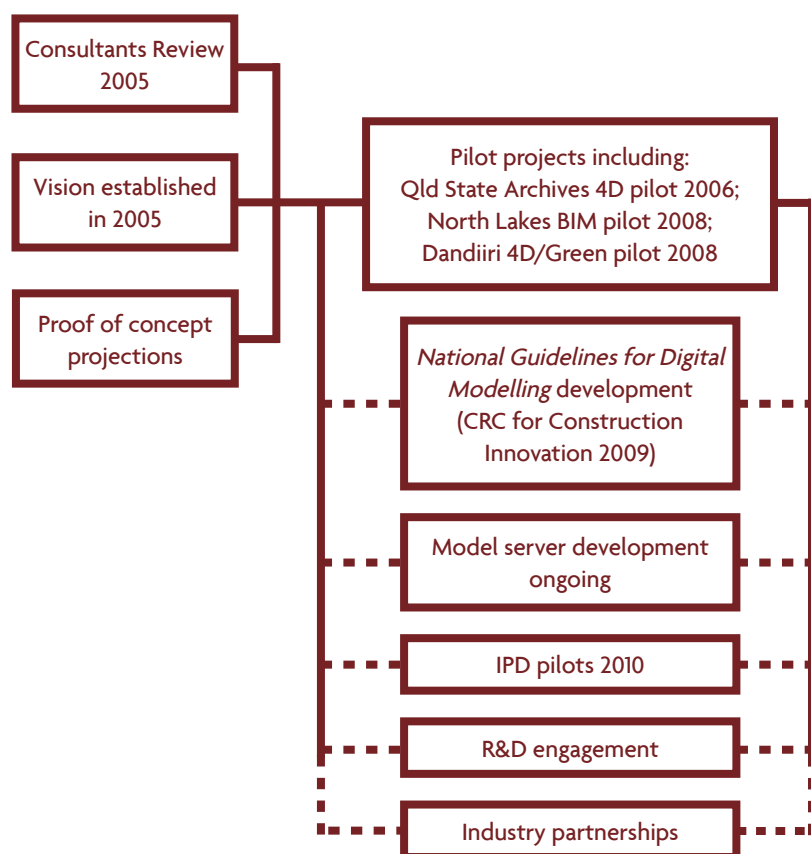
Consultants Review 2005

Vision established in 2005

Proof of concept projections

Pilot projects including: Qld State Archives 4D pilot 2006; North Lakes BIM pilot 2008; Dandiiri 4D/Green pilot 2008

National Guidelines for Digital Modelling development (CRC for Construction Innovation 2009)

Model server development ongoing

IPD pilots 2010

R&D engagement

Industry partnerships